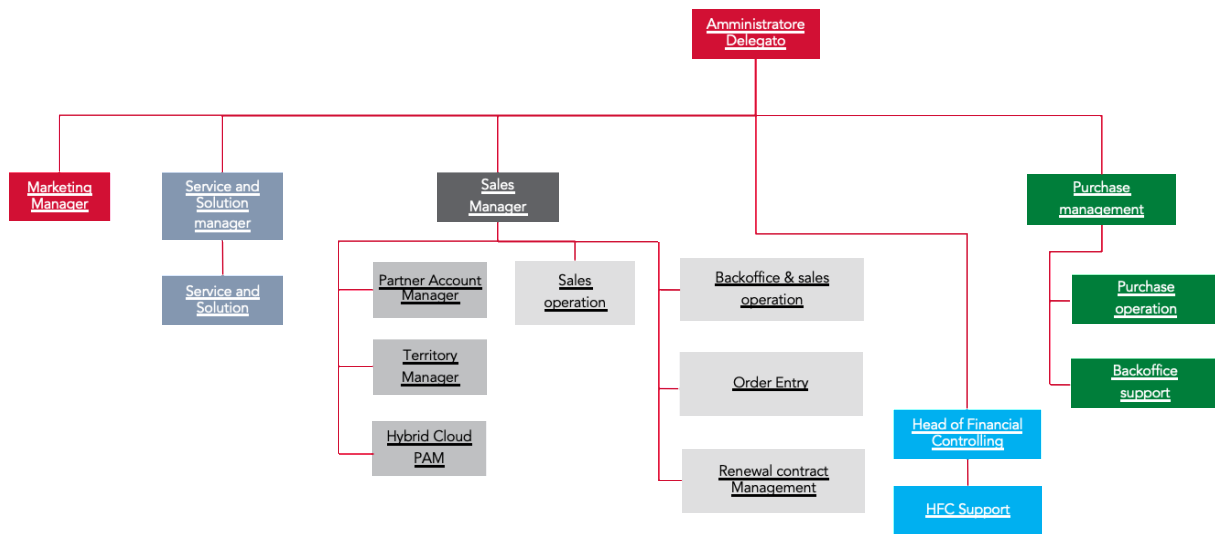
Amministratore Delegato

Marketing Manager

Service and Solution manager

Service and Solution

Sales Manager

Partner Account Manager

Territory Manager

Hybrid Cloud PAM

Sales operation

Backoffice & sales operation

Order Entry

Renewal contract Management

Head of Financial Controlling

HFC Support

Purchase management

Purchase operation

Backoffice support